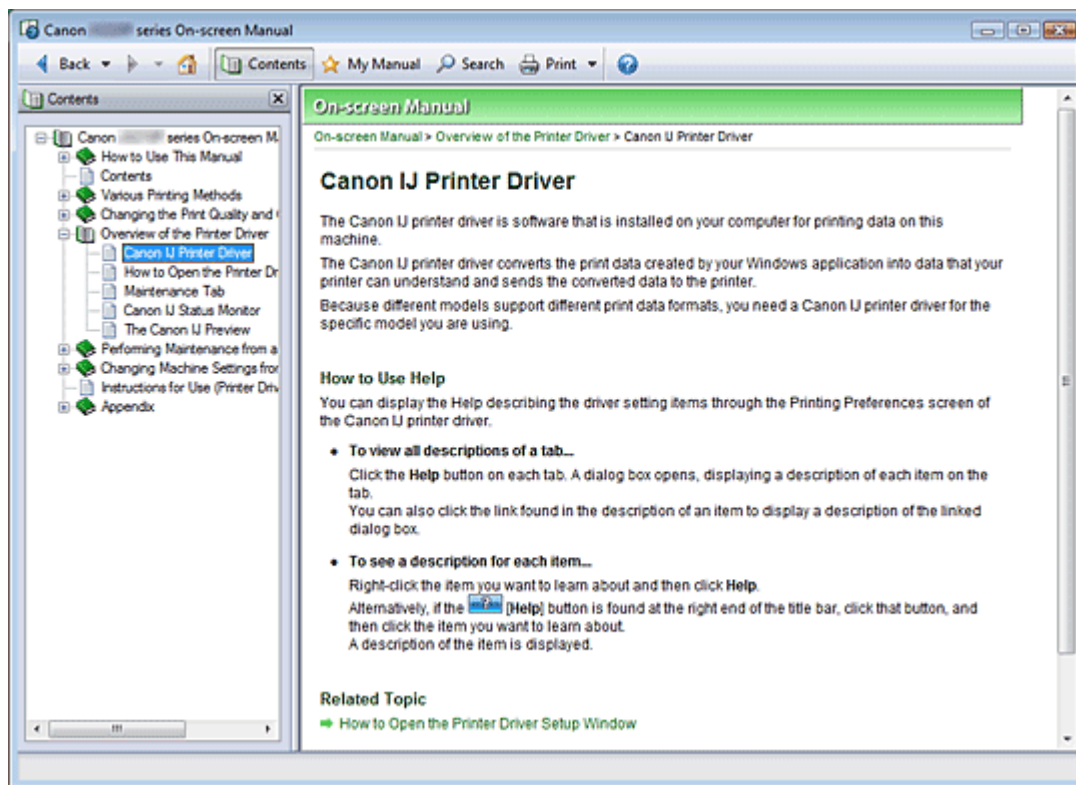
Canon series On-screen Manual

Back Contents My Manual Search Print

Contents

Canon series On-screen M
How to Use This Manual
Contents
Various Printing Methods
Changing the Print Quality and
Overview of the Printer Driver
Canon IJ Printer Driver
How to Open the Printer Dr
Maintenance Tab
Canon IJ Status Monitor
The Canon IJ Preview
Performing Maintenance from a
Changing Machine Settings fro
Instructions for Use (Printer Driv
Appendix

On-screen Manual

On-screen Manual > Overview of the Printer Driver > Canon IJ Printer Driver

Canon IJ Printer Driver

The Canon IJ printer driver is software that is installed on your computer for printing data on this machine.

The Canon IJ printer driver converts the print data created by your Windows application into data that your printer can understand and sends the converted data to the printer.

Because different models support different print data formats, you need a Canon IJ printer driver for the specific model you are using.

How to Use Help

You can display the Help describing the driver setting items through the Printing Preferences screen of the Canon IJ printer driver.

• To view all descriptions of a tab...
Click the Help button on each tab. A dialog box opens, displaying a description of each item on the tab.
You can also click the link found in the description of an item to display a description of the linked dialog box.

• To see a description for each item...
Right-click the item you want to learn about and then click Help.
Alternatively, if the [Help] button is found at the right end of the title bar, click that button, and then click the item you want to learn about.
A description of the item is displayed.

Related Topic
How to Open the Printer Driver Setup Window